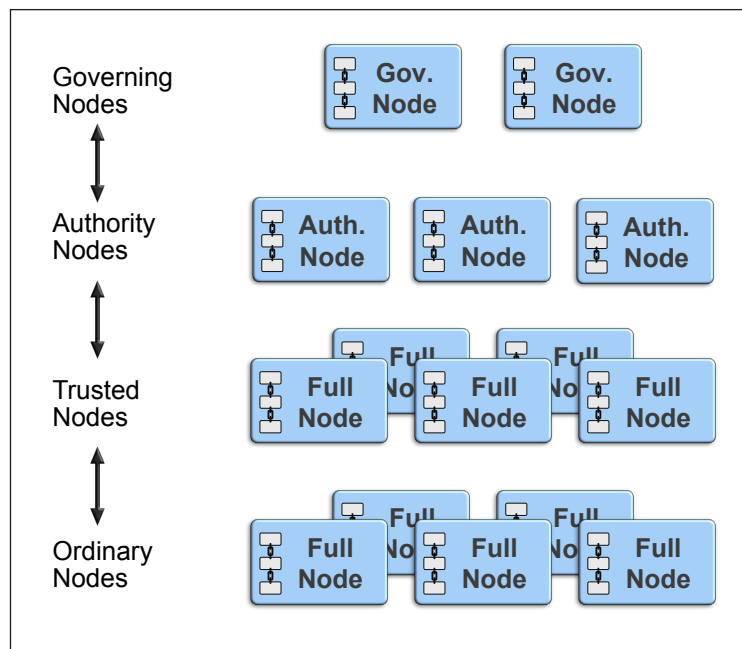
Governing Nodes

Gov. Node

Gov. Node

Authority Nodes

Auth. Node

Auth. Node

Auth. Node

Trusted Nodes

Full No

Full No

Full Node

Full Node

Full Node

Ordinary Nodes

Full No

Full No

Full Node

Full Node

Full Node